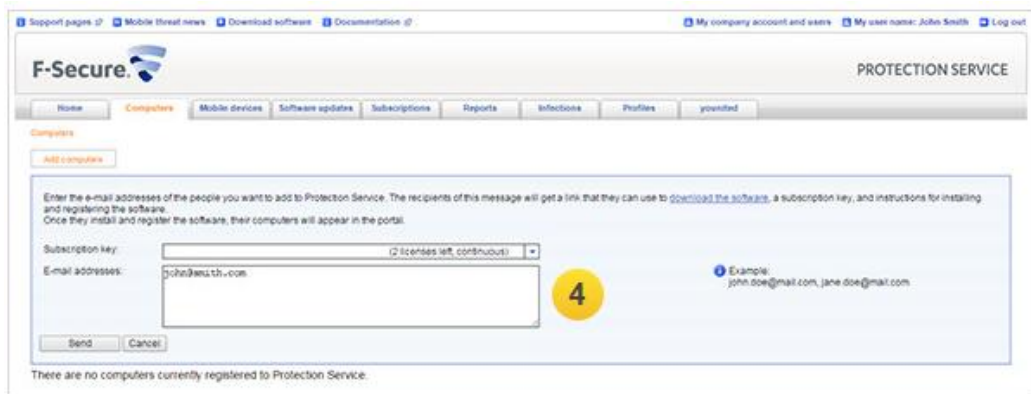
Support pages Mobile threat news Download software Documentation My company account and users My user name: John Smith Log out

F-Secure.

PROTECTION SERVICE

Home | Computers | Mobile devices | Software updates | Subscriptions | Reports | Infections | Profiles | younited

Computers

Add computers

Enter the e-mail addresses of the people you want to add to Protection Service. The recipients of this message will get a link that they can use to download the software, a subscription key, and instructions for installing and registering the software.
Once they install and register the software, their computers will appear in the portal.

Subscription key: (2 licenses left, continuous)

E-mail addresses: john@smith.com

4

Example:
john.doe@mail.com, jane.doe@mail.com

Send Cancel

There are no computers currently registered to Protection Service.